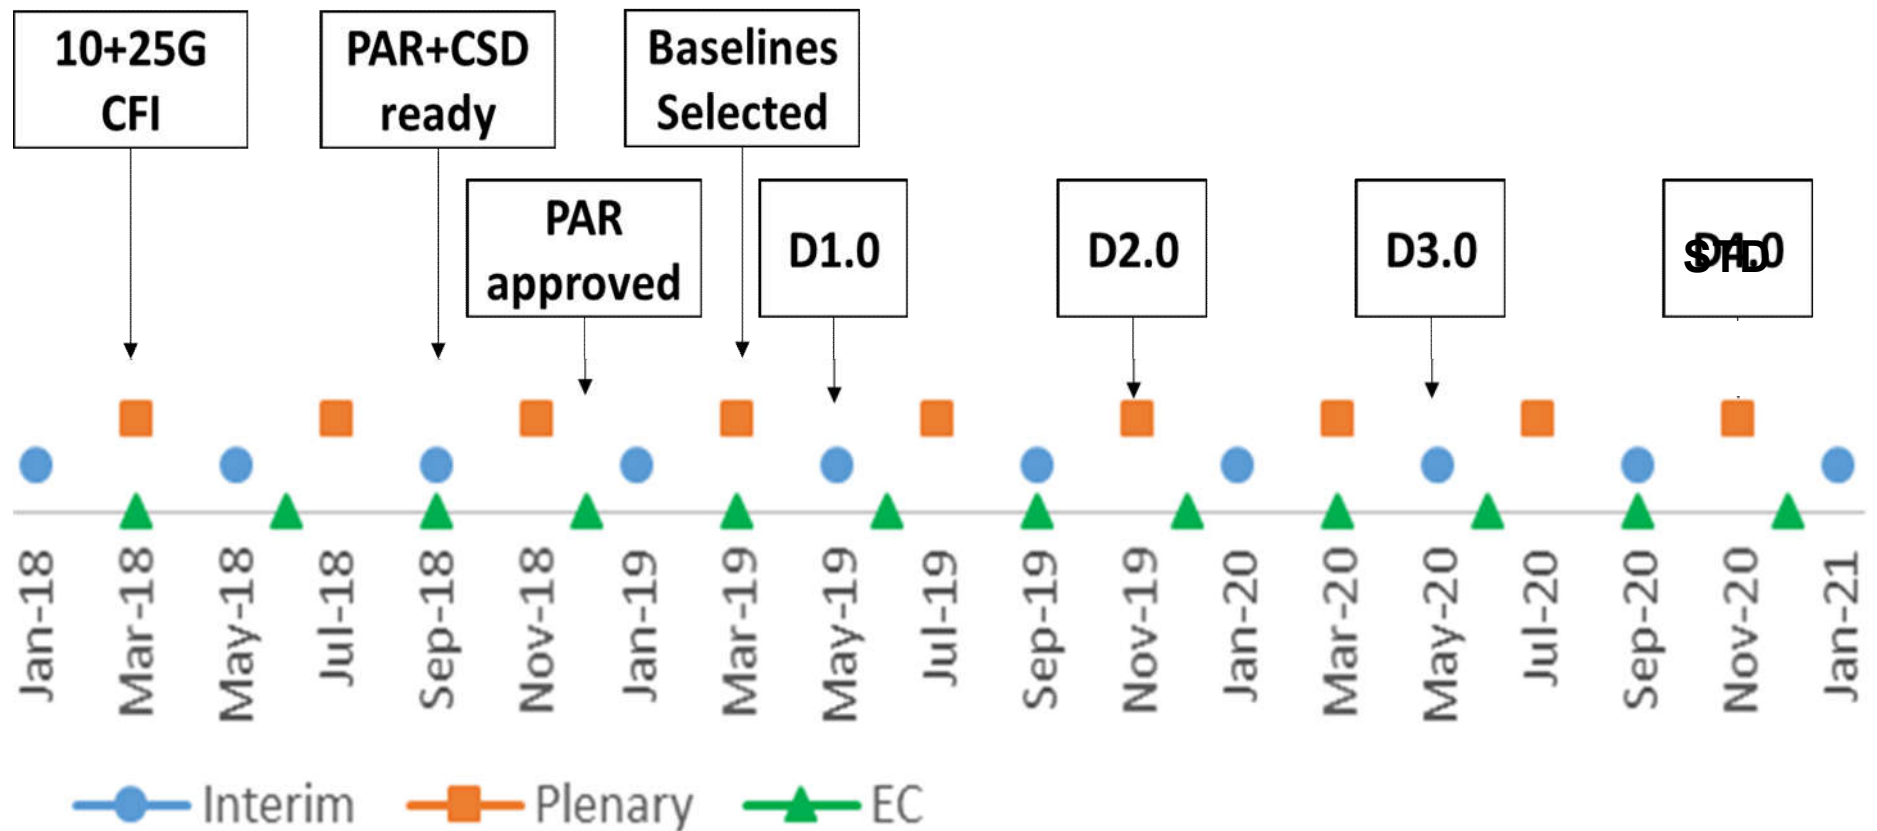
10+25G CFI

PAR+CSD ready

Baselines Selected

PAR approved

D1.0

D2.0

D3.0

D4.0 STD

Jan-18
Mar-18
May-18
Jul-18
Sep-18
Nov-18
Jan-19
Mar-19
May-19
Jul-19
Sep-19
Nov-19
Jan-20
Mar-20
May-20
Jul-20
Sep-20
Nov-20
Jan-21

Interim
Plenary
EC